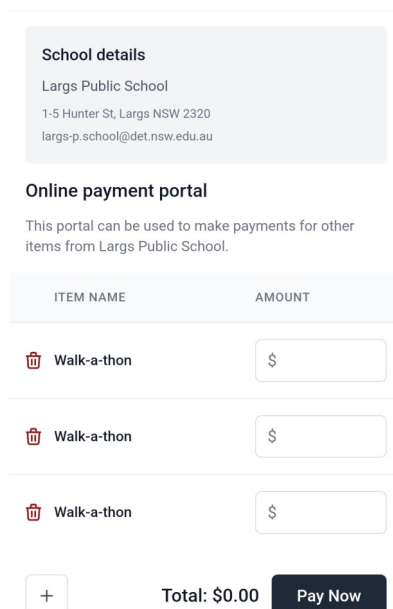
School details

Largs Public School

1-5 Hunter St, Largs NSW 2320

largs-p.school@det.nsw.edu.au

Online payment portal

This portal can be used to make payments for other items from Largs Public School.

| ITEM NAME | AMOUNT |
|---|---|
| Walk-a-thon | \$ |
| Walk-a-thon | \$ |
| Walk-a-thon | \$ |

+

Total: \$0.00

Pay Now